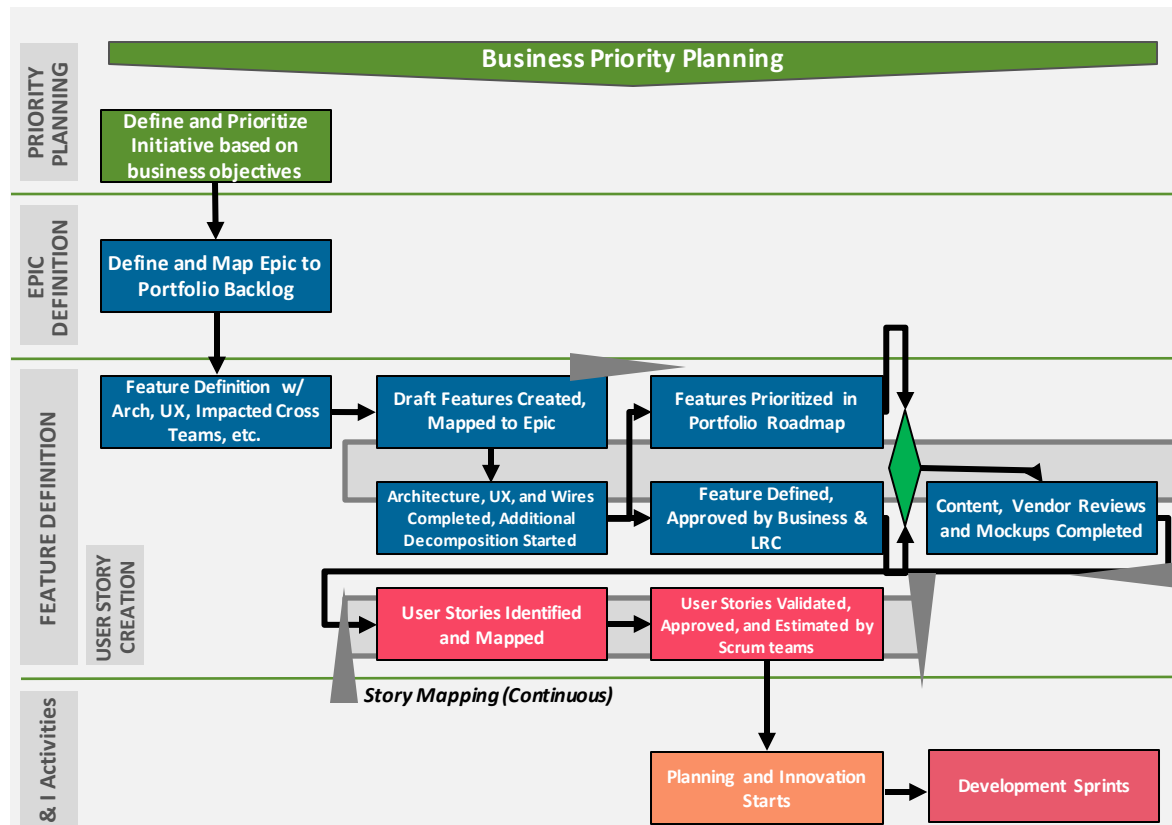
Business Priority Planning

PRIORITY PLANNING

Define and Prioritize Initiative based on business objectives

EPIC DEFINITION

Define and Map Epic to Portfolio Backlog

FEATURE DEFINITION

Feature Definition w/ Arch, UX, Impacted Cross Teams, etc.

Draft Features Created, Mapped to Epic

Features Prioritized in Portfolio Roadmap

Architecture, UX, and Wires Completed, Additional Decomposition Started

Feature Defined, Approved by Business & LRC

Content, Vendor Reviews and Mockups Completed

USER STORY CREATION

User Stories Identified and Mapped

User Stories Validated, Approved, and Estimated by Scrum teams

Story Mapping (Continuous)

& I Activities

Planning and Innovation Starts

Development Sprints